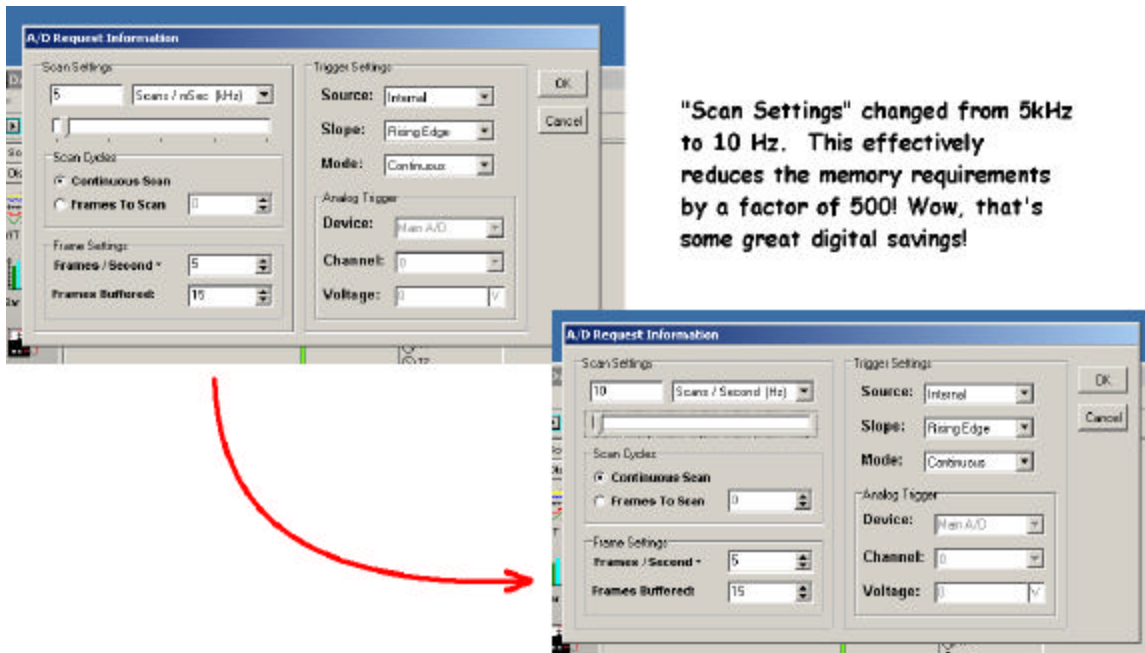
A/D Request Information

Scan Settings
5
Scans / mSec (kHz)

Scan Cycles
Continuous Scan
Frames To Scan
0

Frame Settings
Frames / Second
5
Frames Buffered:
15

Trigger Settings
Source: Internal
Slope: Rising Edge
Mode: Continuous

Analog Trigger
Device: Main A/D
Channel: 0
Voltage: 0 V

OK
Cancel

"Scan Settings" changed from 5kHz to 10 Hz. This effectively reduces the memory requirements by a factor of 500! Wow, that's some great digital savings!

A/D Request Information

Scan Settings
10
Scans / Second (Hz)

Scan Cycles
Continuous Scan
Frames To Scan
0

Frame Settings
Frames / Second
5
Frames Buffered:
15

Trigger Settings
Source: Internal
Slope: Rising Edge
Mode: Continuous

Analog Trigger
Device: Main A/D
Channel: 0
Voltage: 0 V

OK
Cancel